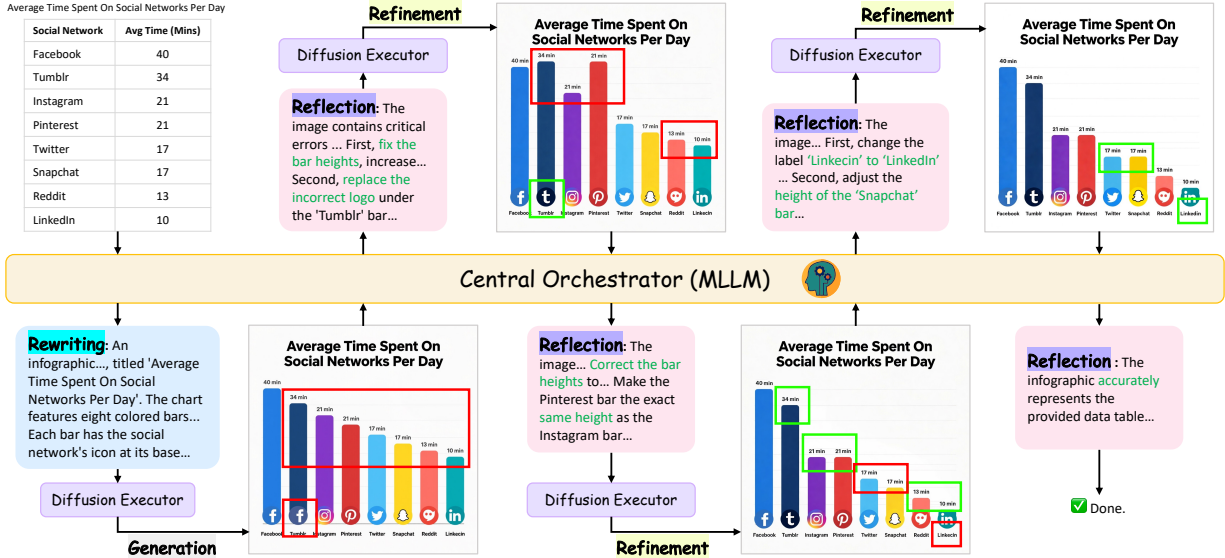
Average Time Spent On Social Networks Per Day

| Social Network | Avg Time (Mins) |
|---|---|
| Facebook | 40 |
| Tumblr | 34 |
| Instagram | 21 |
| Pinterest | 21 |
| Twitter | 17 |
| Snapchat | 17 |
| Reddit | 13 |
| LinkedIn | 10 |

Refinement

Diffusion Executor

Reflection: The image contains critical errors ... First, fix the bar heights, increase... Second, replace the incorrect logo under the 'Tumblr' bar...

Average Time Spent On Social Networks Per Day

40 min 34 min 21 min 21 min 17 min 17 min 13 min 10 min

Facebook Tumblr Instagram Pinterest Twitter Snapchat Reddit Linkedin

Refinement

Diffusion Executor

Reflection: The image... First, change the label 'Linkecin' to 'LinkedIn' ... Second, adjust the height of the 'Snapchat' bar...

Average Time Spent On Social Networks Per Day

40 min 34 min 21 min 21 min 17 min 17 min 13 min 10 min

Facebook Tumblr Instagram Pinterest Twitter Snapchat Reddit Linkedin

Central Orchestrator (MLLM)

Rewriting: An infographic..., titled 'Average Time Spent On Social Networks Per Day'. The chart features eight colored bars... Each bar has the social network's icon at its base...

Diffusion Executor

Generation

Average Time Spent On Social Networks Per Day

40 min 34 min 21 min 21 min 17 min 17 min 13 min 10 min

Facebook Tumblr Instagram Pinterest Twitter Snapchat Reddit Linkecin

Reflection: The image... Correct the bar heights to... Make the Pinterest bar the exact same height as the Instagram bar...

Diffusion Executor

Refinement

Average Time Spent On Social Networks Per Day

40 min 34 min 21 min 21 min 17 min 17 min 13 min 10 min

Facebook Tumblr Instagram Pinterest Twitter Snapchat Reddit Linkecin

Reflection : The infographic accurately represents the provided data table...

✅ Done.